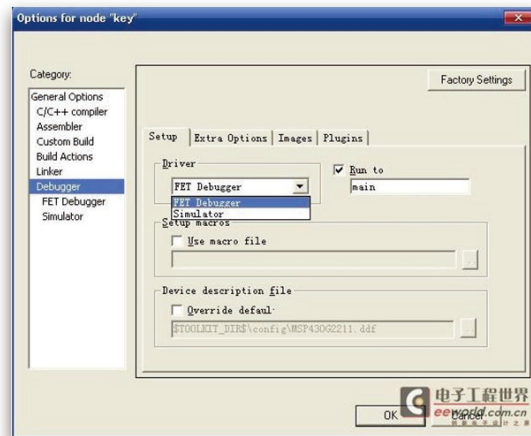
Options for node "key"

Category:

General Options
C/C++ compiler
Assembler
Custom Build
Build Actions
Linker
Debugger
FET Debugger
Simulator

Factory Settings

Setup | Extra Options | Images | Plugins

Driver
FET Debugger
FET Debugger
Simulator

Run to
main

Setup macros
Use macro file

Device description file
Override defaul
$TOOLKIT_DIR$\config\MSP430G2211.ddf

电子工程世界
eeworld.com.cn

OK
Cancel